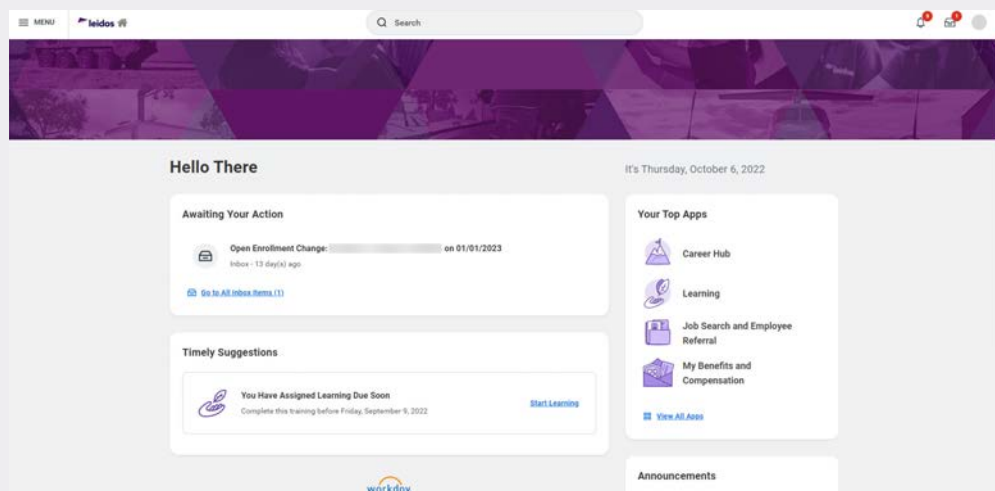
MENU leidos

Search

Hello There

It's Thursday, October 6, 2022

Awaiting Your Action

Open Enrollment Change: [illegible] on 01/01/2023
Inbox - 13 day(s) ago

Go to All Inbox Items (1)

Your Top Apps

Career Hub

Learning

Job Search and Employee Referral

My Benefits and Compensation

View All Apps

Timely Suggestions

You Have Assigned Learning Due Soon
Complete this training before Friday, September 9, 2022

Start Learning

workday

Announcements